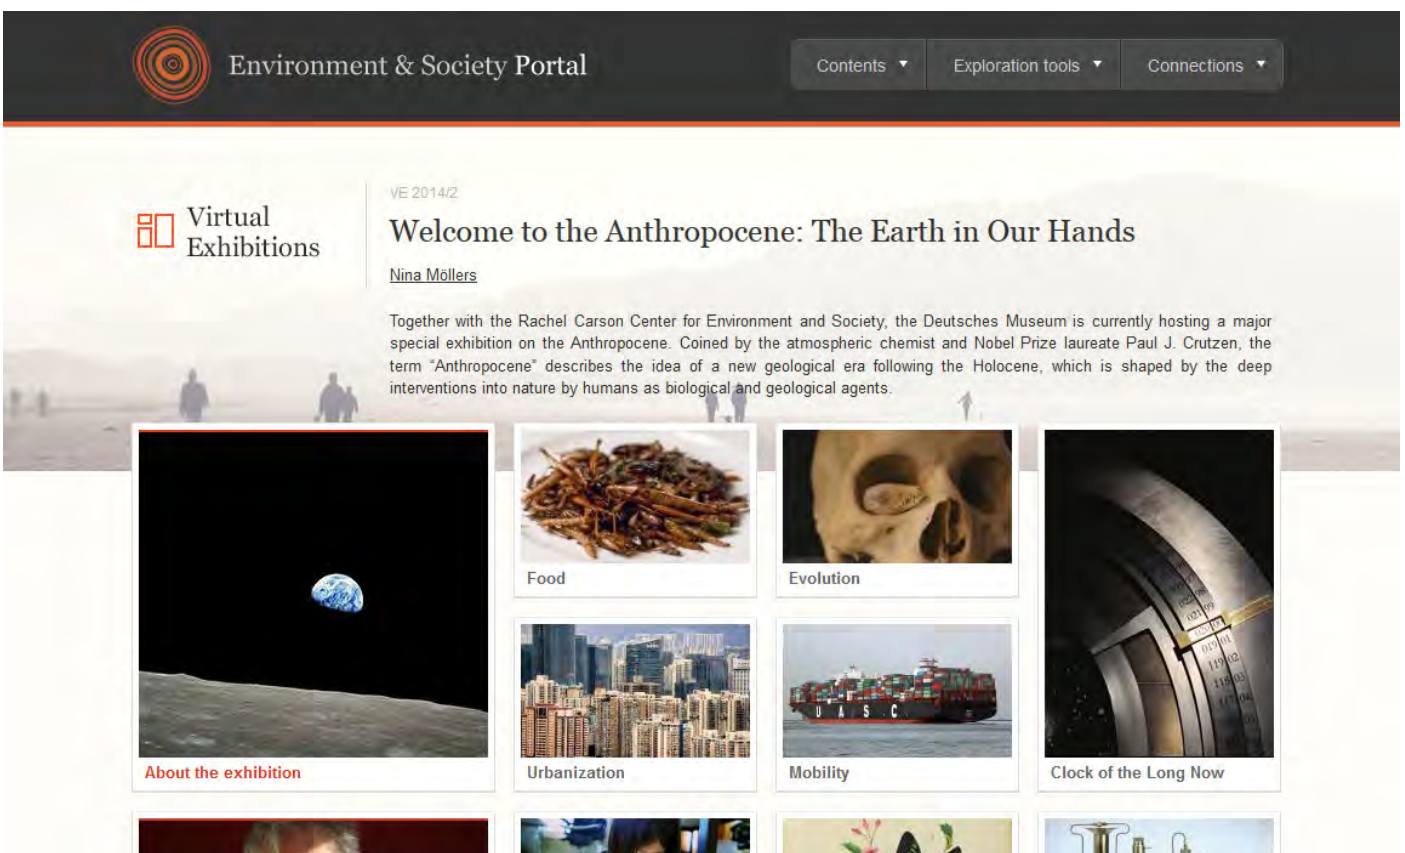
Environment & Society Portal

Contents ▼ Exploration tools ▼ Connections ▼

Virtual Exhibitions

VE 2014/2

Welcome to the Anthropocene: The Earth in Our Hands

Nina Möllers

Together with the Rachel Carson Center for Environment and Society, the Deutsches Museum is currently hosting a major special exhibition on the Anthropocene. Coined by the atmospheric chemist and Nobel Prize laureate Paul J. Crutzen, the term "Anthropocene" describes the idea of a new geological era following the Holocene, which is shaped by the deep interventions into nature by humans as biological and geological agents.

Food

Evolution

About the exhibition

Urbanization

Mobility

Clock of the Long Now